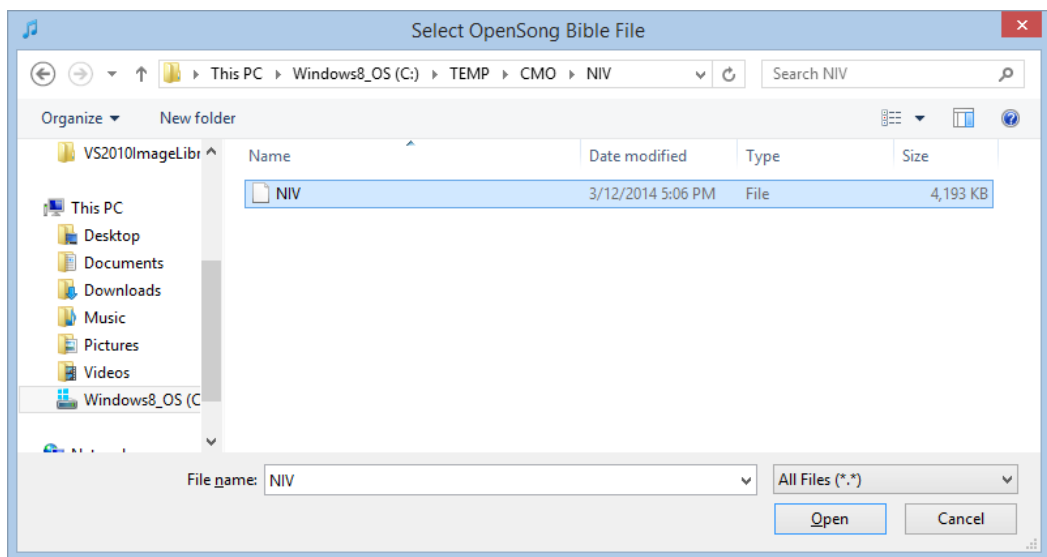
Select OpenSong Bible File

This PC › Windows8_OS (C:) › TEMP › CMO › NIV

Search NIV

Organize ▾ New folder

VS2010ImageLibr

This PC
Desktop
Documents
Downloads
Music
Pictures
Videos
Windows8_OS (C

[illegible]

| Name | Date modified | Type | Size |
|---|---|---|---|
| NIV | 3/12/2014 5:06 PM | File | 4,193 KB |

File name: NIV

All Files (*.*)

Open Cancel